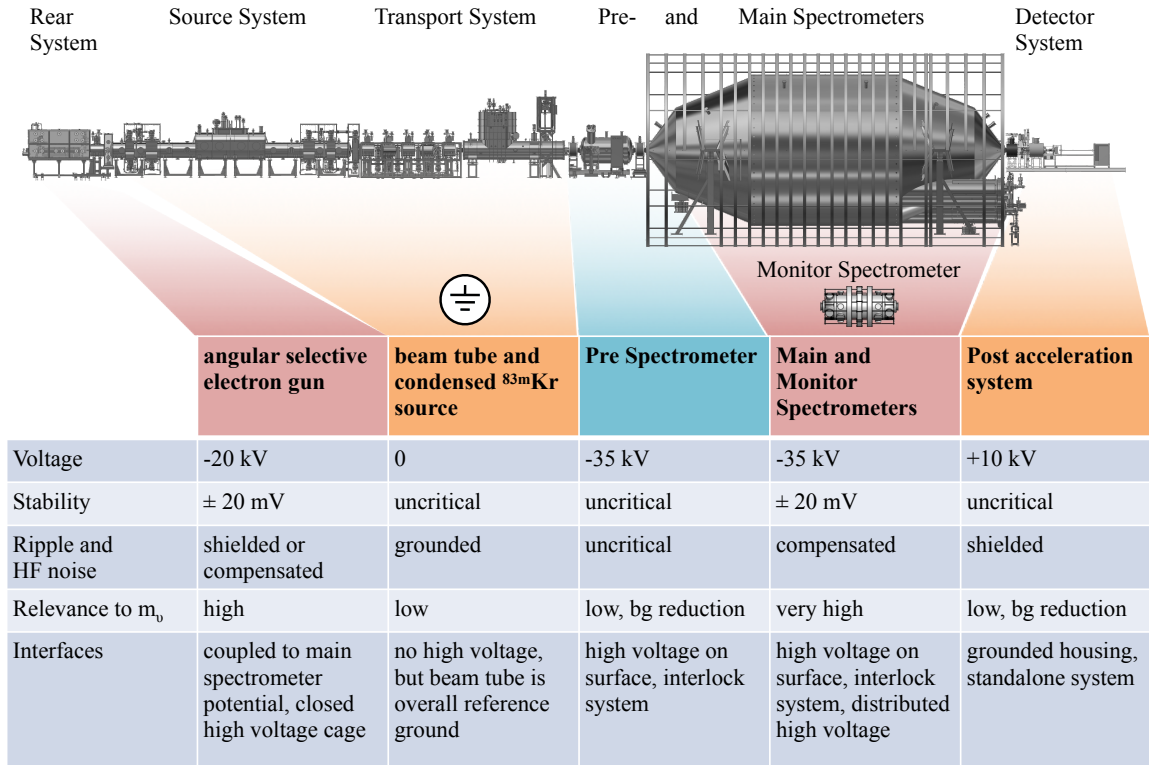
Rear System Source System Transport System Pre- and Main Spectrometers Detector System

Monitor Spectrometer

| | angular selective electron gun | beam tube and condensed $^{83m}$Kr source | Pre Spectrometer | Main and Monitor Spectrometers | Post acceleration system |
|---|---|---|---|---|---|
| Voltage | -20 kV | 0 | -35 kV | -35 kV | +10 kV |
| Stability | ± 20 mV | uncritical | uncritical | ± 20 mV | uncritical |
| Ripple and HF noise | shielded or compensated | grounded | uncritical | compensated | shielded |
| Relevance to $m_\nu$ | high | low | low, bg reduction | very high | low, bg reduction |
| Interfaces | coupled to main spectrometer potential, closed high voltage cage | no high voltage, but beam tube is overall reference ground | high voltage on surface, interlock system | high voltage on surface, interlock system, distributed high voltage | grounded housing, standalone system |